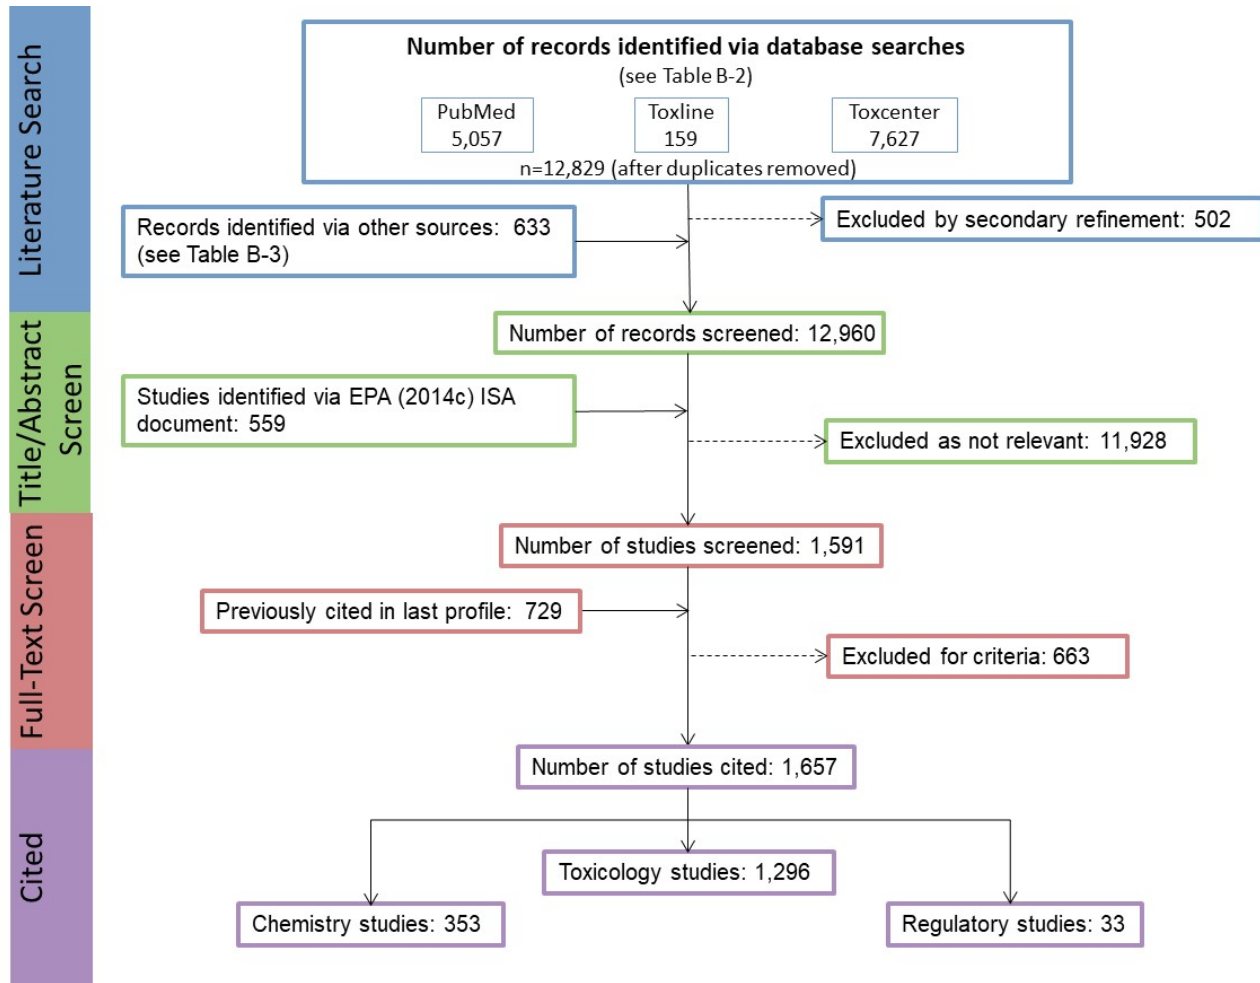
Literature Search

Number of records identified via database searches
(see Table B-2)

PubMed
5,057

Toxline
159

Toxcenter
7,627

n=12,829 (after duplicates removed)

Records identified via other sources: 633 (see Table B-3)

Excluded by secondary refinement: 502

Title/Abstract Screen

Number of records screened: 12,960

Studies identified via EPA (2014c) ISA document: 559

Excluded as not relevant: 11,928

Full-Text Screen

Number of studies screened: 1,591

Previously cited in last profile: 729

Excluded for criteria: 663

Cited

Number of studies cited: 1,657

Toxicology studies: 1,296

Chemistry studies: 353

Regulatory studies: 33